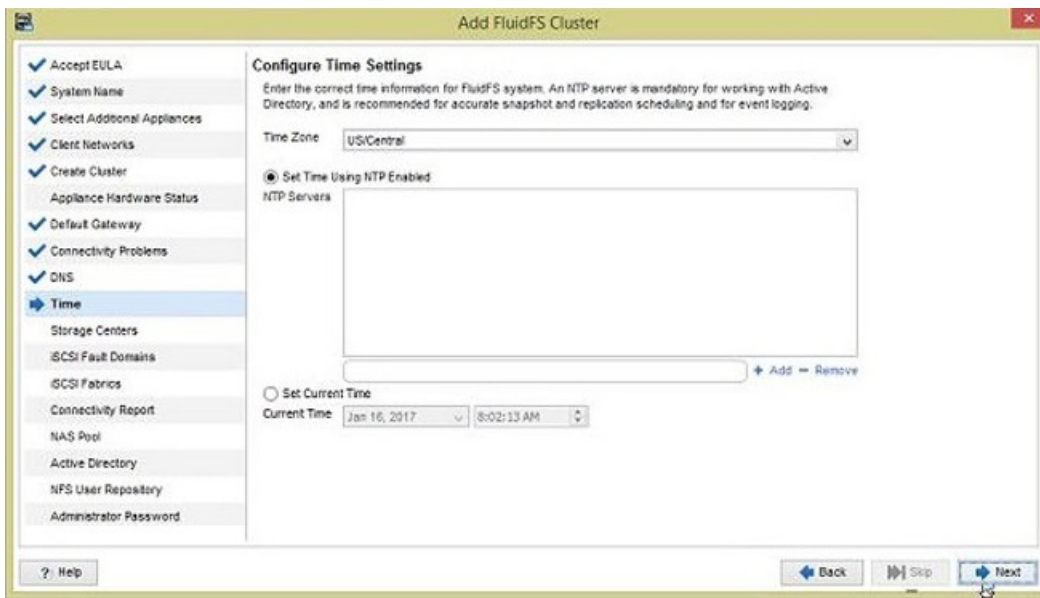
Add FluidFS Cluster

Accept EULA
System Name
Select Additional Appliances
Client Networks
Create Cluster
Appliance Hardware Status
Default Gateway
Connectivity Problems
DNS
Time
Storage Centers
iSCSI Fault Domains
iSCSI Fabrics
Connectivity Report
NAS Pool
Active Directory
NFS User Repository
Administrator Password

Configure Time Settings

Enter the correct time information for FluidFS system. An NTP server is mandatory for working with Active Directory, and is recommended for accurate snapshot and replication scheduling and for event logging.

Time Zone US/Central

Set Time Using NTP Enabled

NTP Servers

+ Add − Remove

Set Current Time

Current Time Jan 16, 2017 8:02:13 AM

? Help

Back Skip Next